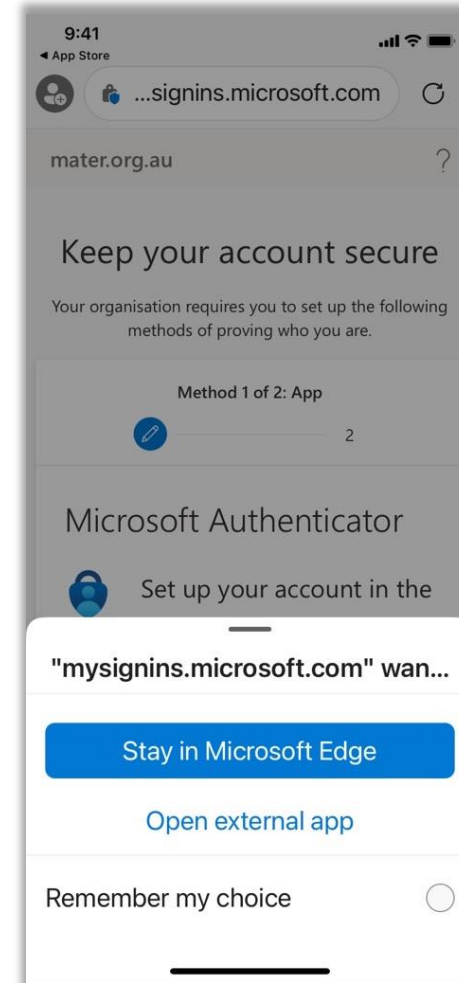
9:41
◄ App Store
...signins.microsoft.com

mater.org.au
?

Keep your account secure

Your organisation requires you to set up the following methods of proving who you are.

Method 1 of 2: App

2

Microsoft Authenticator

Set up your account in the

"mysignins.microsoft.com" wan...

Stay in Microsoft Edge

Open external app

Remember my choice